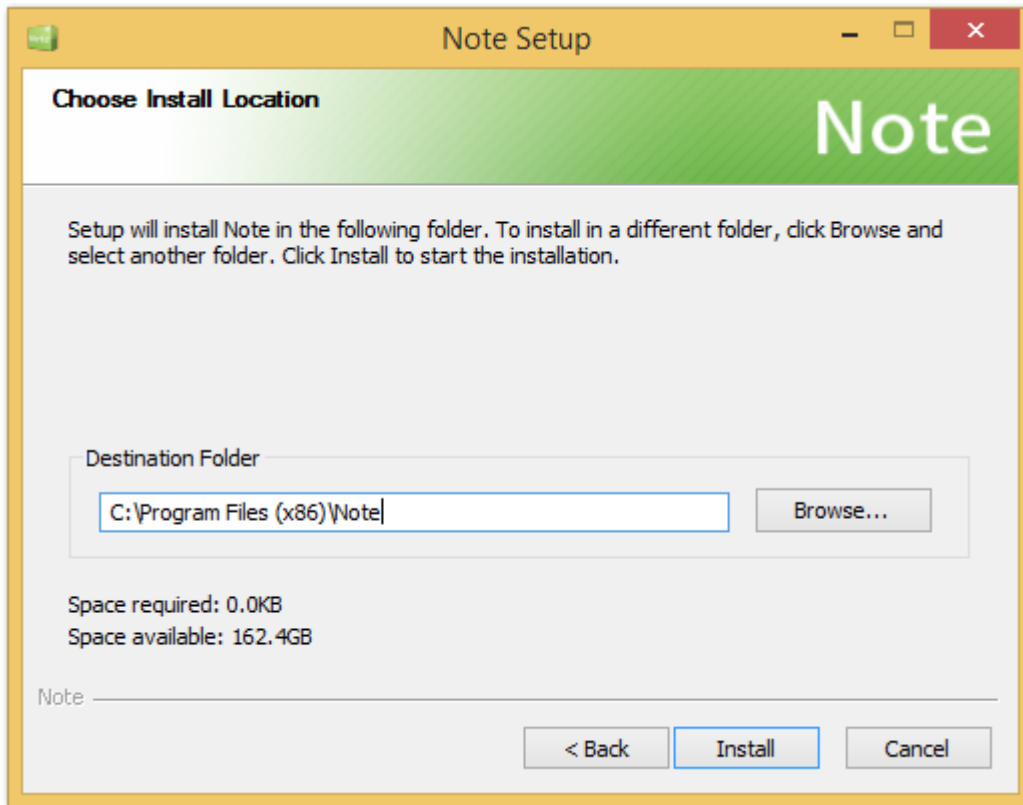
Note Setup

Choose Install Location

Note

Setup will install Note in the following folder. To install in a different folder, click Browse and select another folder. Click Install to start the installation.

Destination Folder

C:\Program Files (x86)\Note

Browse...

Space required: 0.0KB
Space available: 162.4GB

Note

< Back

Install

Cancel